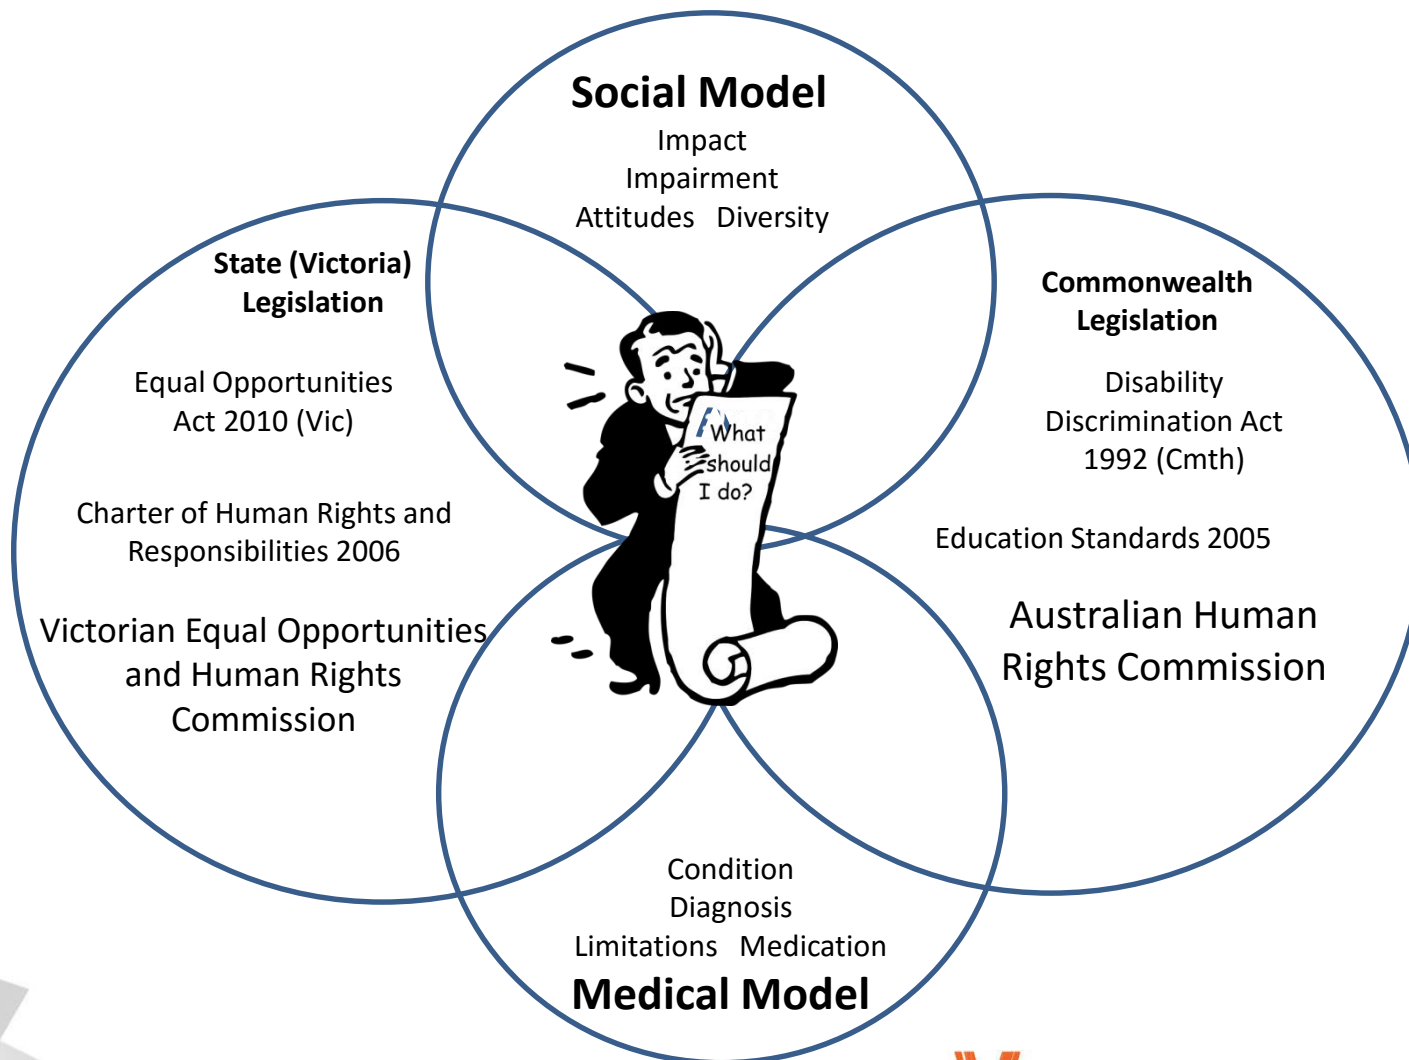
Social Model
Impact
Impairment
Attitudes Diversity

State (Victoria) Legislation

Equal Opportunities Act 2010 (Vic)

Charter of Human Rights and Responsibilities 2006

Victorian Equal Opportunities and Human Rights Commission

What should I do?

Commonwealth Legislation

Disability Discrimination Act 1992 (Cmth)

Education Standards 2005

Australian Human Rights Commission

Condition
Diagnosis
Limitations Medication
Medical Model